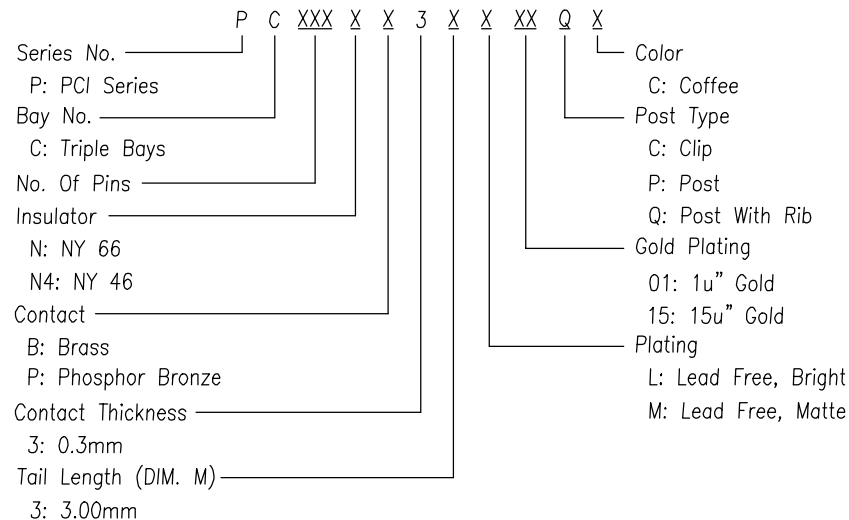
P C XXX X X 3 X X XX Q X

Series No.
P: PCI Series
Bay No.
C: Triple Bays
No. Of Pins
Insulator
N: NY 66
N4: NY 46
Contact
B: Brass
P: Phosphor Bronze
Contact Thickness
3: 0.3mm
Tail Length (DIM. M)
3: 3.00mm

Color
C: Coffee
Post Type
C: Clip
P: Post
Q: Post With Rib
Gold Plating
01: 1u" Gold
15: 15u" Gold
Plating
L: Lead Free, Bright
M: Lead Free, Matte